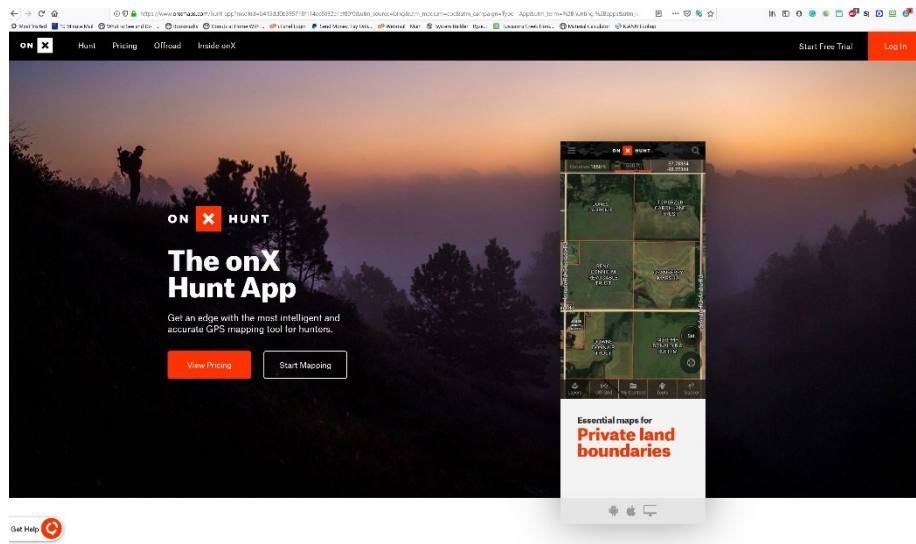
onX Hunt Pricing Offroad Inside onX Start Free Trial Log In

ON X HUNT

The onX Hunt App

Get an edge with the most intelligent and accurate GPS mapping tool for hunters.

View Pricing Start Mapping

Essential maps for
Private land boundaries

Get Help